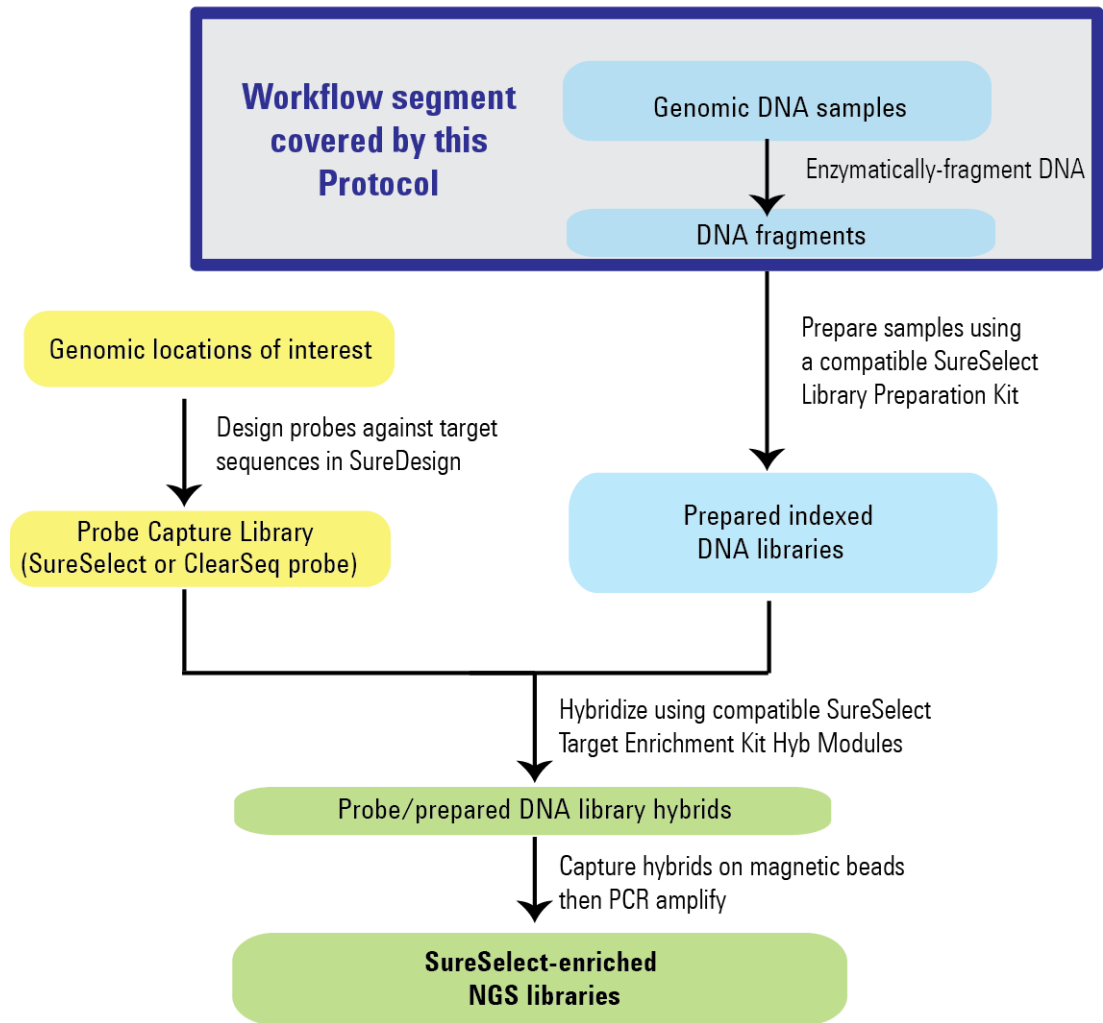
Workflow segment covered by this Protocol

Genomic DNA samples

Enzymatically-fragment DNA

DNA fragments

Prepare samples using a compatible SureSelect Library Preparation Kit

Genomic locations of interest

Design probes against target sequences in SureDesign

Probe Capture Library (SureSelect or ClearSeq probe)

Prepared indexed DNA libraries

Hybridize using compatible SureSelect Target Enrichment Kit Hyb Modules

Probe/prepared DNA library hybrids

Capture hybrids on magnetic beads then PCR amplify

SureSelect-enriched NGS libraries